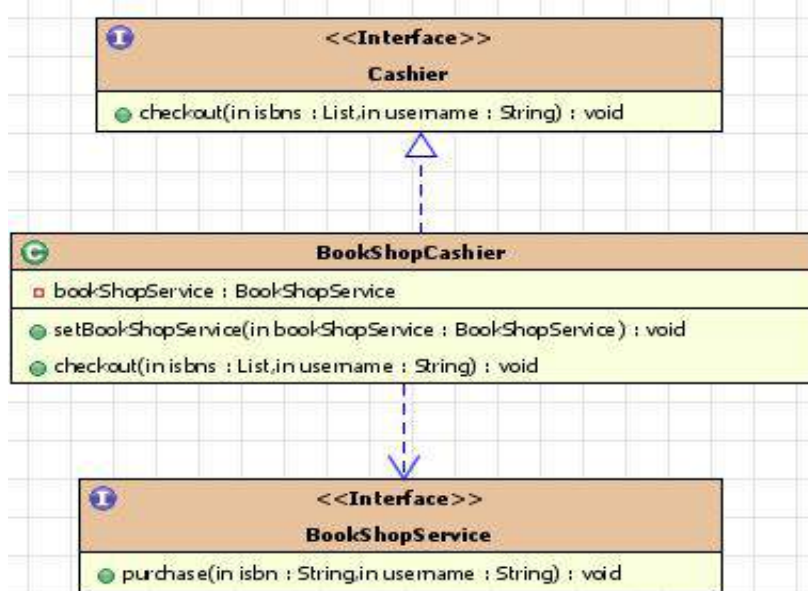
I
<<Interface>>
Cashier
checkout(in isbns : List,in username : String) : void

C
BookShopCashier
bookShopService : BookShopService
setBookShopService(in bookShopService : BookShopService) : void
checkout(in isbns : List,in username : String) : void

I
<<Interface>>
BookShopService
purchase(in isbn : String,in username : String) : void